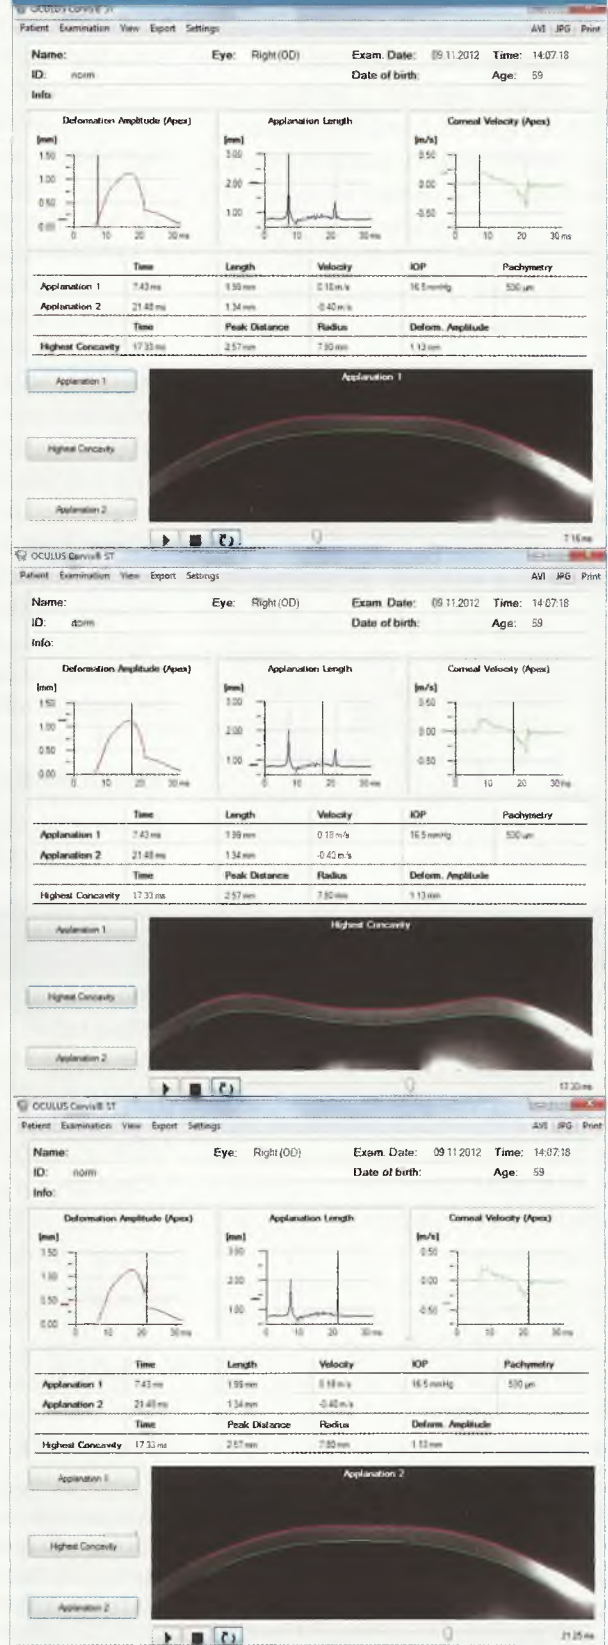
OCULUS Corvis® ST

Patient Examination View Export Settings

AVI JPG Print

Name: Eye: Right (OD) Exam. Date: 09.11.2012 Time: 14:07:18

ID: norm Date of birth: Age: 59

Info:

Deformation Amplitude (Apex)

[mm] 1.50 1.00 0.50 0.00 0 10 20 30 ms

Applanation Length

[mm] 3.00 2.00 1.00 0 10 20 30 ms

Corneal Velocity (Apex)

[m/s] 0.50 0.00 -0.50 0 10 20 30 ms

| | Time | Length | Velocity | IOP | Pachymetry |
|---|---|---|---|---|---|
| Applanation 1 | 7.43 ms | 1.99 mm | 0.18 m/s | 16.5 mmHg | 530 µm |
| Applanation 2 | 21.48 ms | 1.34 mm | -0.40 m/s | | |
| | Time | Peak Distance | Radius | Deform. Amplitude | |
| Highest Concavity | 17.33 ms | 2.57 mm | 7.80 mm | 1.13 mm | |

Applanation 1

Highest Concavity

Applanation 2

Applanation 1

7.16 ms

OCULUS Corvis® ST

Patient Examination View Export Settings

AVI JPG Print

Name: Eye: Right (OD) Exam. Date: 09.11.2012 Time: 14:07:18

ID: norm Date of birth: Age: 59

Info:

Deformation Amplitude (Apex)

[mm] 1.50 1.00 0.50 0.00 0 10 20 30 ms

Applanation Length

[mm] 3.00 2.00 1.00 0 10 20 30 ms

Corneal Velocity (Apex)

[m/s] 0.50 0.00 -0.50 0 10 20 30 ms

| | Time | Length | Velocity | IOP | Pachymetry |
|---|---|---|---|---|---|
| Applanation 1 | 7.43 ms | 1.99 mm | 0.18 m/s | 16.5 mmHg | 530 µm |
| Applanation 2 | 21.48 ms | 1.34 mm | -0.40 m/s | | |
| | Time | Peak Distance | Radius | Deform. Amplitude | |
| Highest Concavity | 17.33 ms | 2.57 mm | 7.80 mm | 1.13 mm | |

Applanation 1

Highest Concavity

Applanation 2

Highest Concavity

17.33 ms

OCULUS Corvis® ST

Patient Examination View Export Settings

AVI JPG Print

Name: Eye: Right (OD) Exam. Date: 09.11.2012 Time: 14:07:18

ID: norm Date of birth: Age: 59

Info:

Deformation Amplitude (Apex)

[mm] 1.50 1.00 0.50 0.00 0 10 20 30 ms

Applanation Length

[mm] 3.00 2.00 1.00 0 10 20 30 ms

Corneal Velocity (Apex)

[m/s] 0.50 0.00 -0.50 0 10 20 30 ms

| | Time | Length | Velocity | IOP | Pachymetry |
|---|---|---|---|---|---|
| Applanation 1 | 7.43 ms | 1.99 mm | 0.18 m/s | 16.5 mmHg | 530 µm |
| Applanation 2 | 21.48 ms | 1.34 mm | -0.40 m/s | | |
| | Time | Peak Distance | Radius | Deform. Amplitude | |
| Highest Concavity | 17.33 ms | 2.57 mm | 7.80 mm | 1.13 mm | |

Applanation 1

Highest Concavity

Applanation 2

Applanation 2

21.25 ms